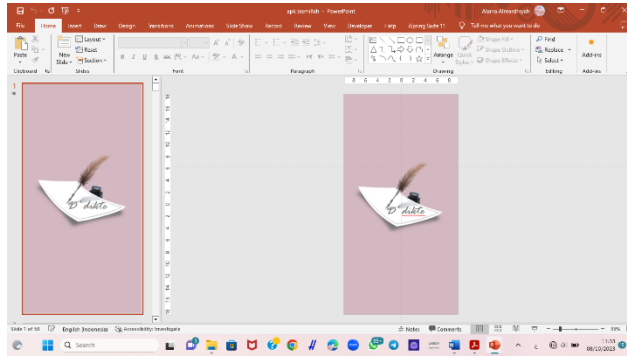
apk bismillah - PowerPoint

Alarna Almanthayah

File Home Insert Draw Design Transitions Animations Slide Show Record Review View Developer Help iSpring Suite 11 Tell me what you want to do

Paste New Slide Layout Reset Section

Clipboard Slides Font Paragraph Drawing Editing Add-ins

Arrange Quick Styles Shape Fill Shape Outline Shape Effects

Find Replace Select

Add-ins

1

D'dikte

D'dikte

Slide 1 of 50 English (Indonesia) Accessibility: Investigate

Notes Comments

Search

11:31
08/10/2023